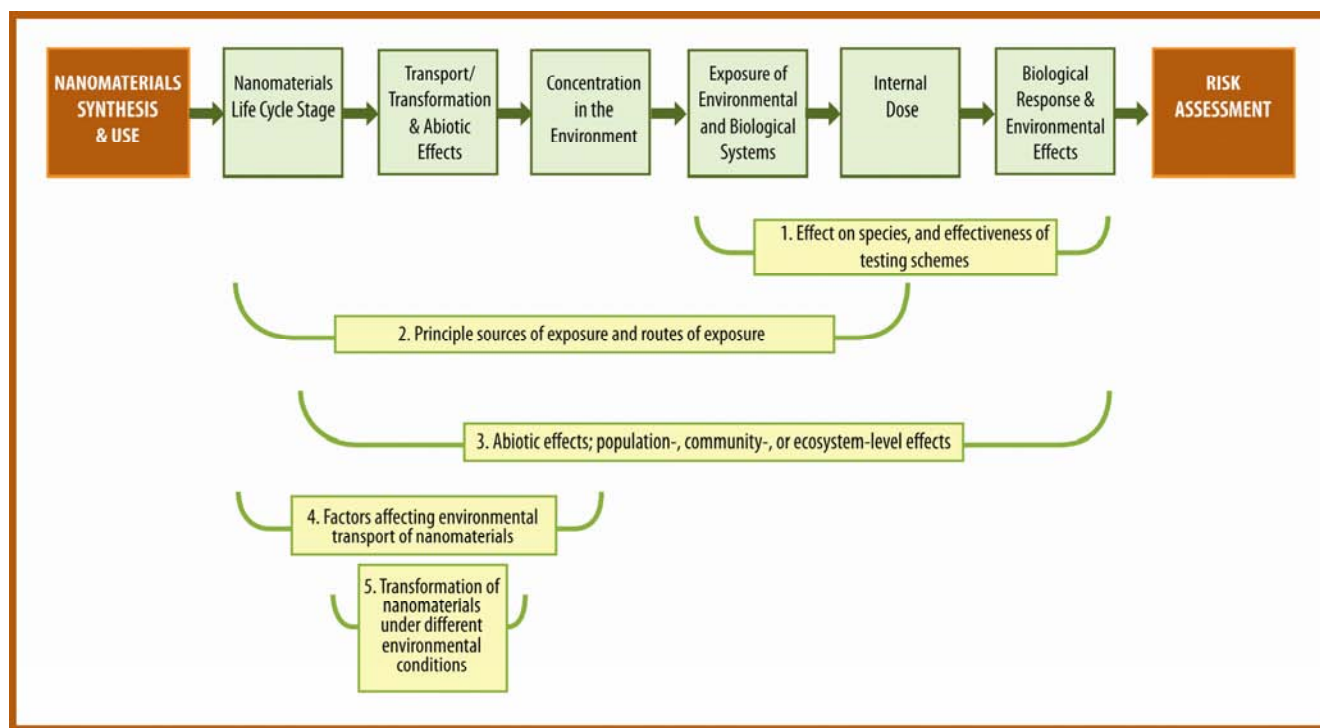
NANOMATERIALS SYNTHESIS & USE

Nanomaterials Life Cycle Stage

Transport/ Transformation & Abiotic Effects

Concentration in the Environment

Exposure of Environmental and Biological Systems

Internal Dose

Biological Response & Environmental Effects

RISK ASSESSMENT

1. Effect on species, and effectiveness of testing schemes

2. Principle sources of exposure and routes of exposure

3. Abiotic effects; population-, community-, or ecosystem-level effects

4. Factors affecting environmental transport of nanomaterials

5. Transformation of nanomaterials under different environmental conditions